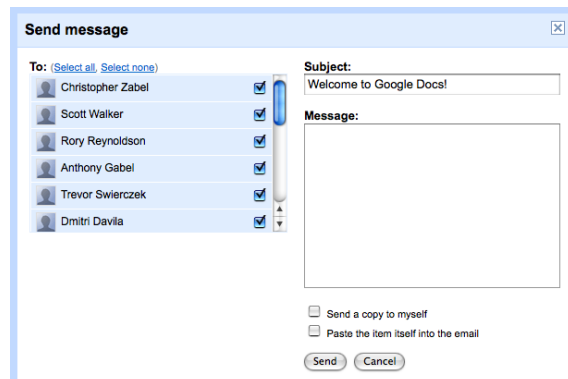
Send message

To: (Select all, Select none)

Christopher Zabel
Scott Walker
Rory Reynoldson
Anthony Gabel
Trevor Swierczek
Dmitri Davila

Subject:
Welcome to Google Docs!

Message:

Send a copy to myself
Paste the item itself into the email

Send Cancel